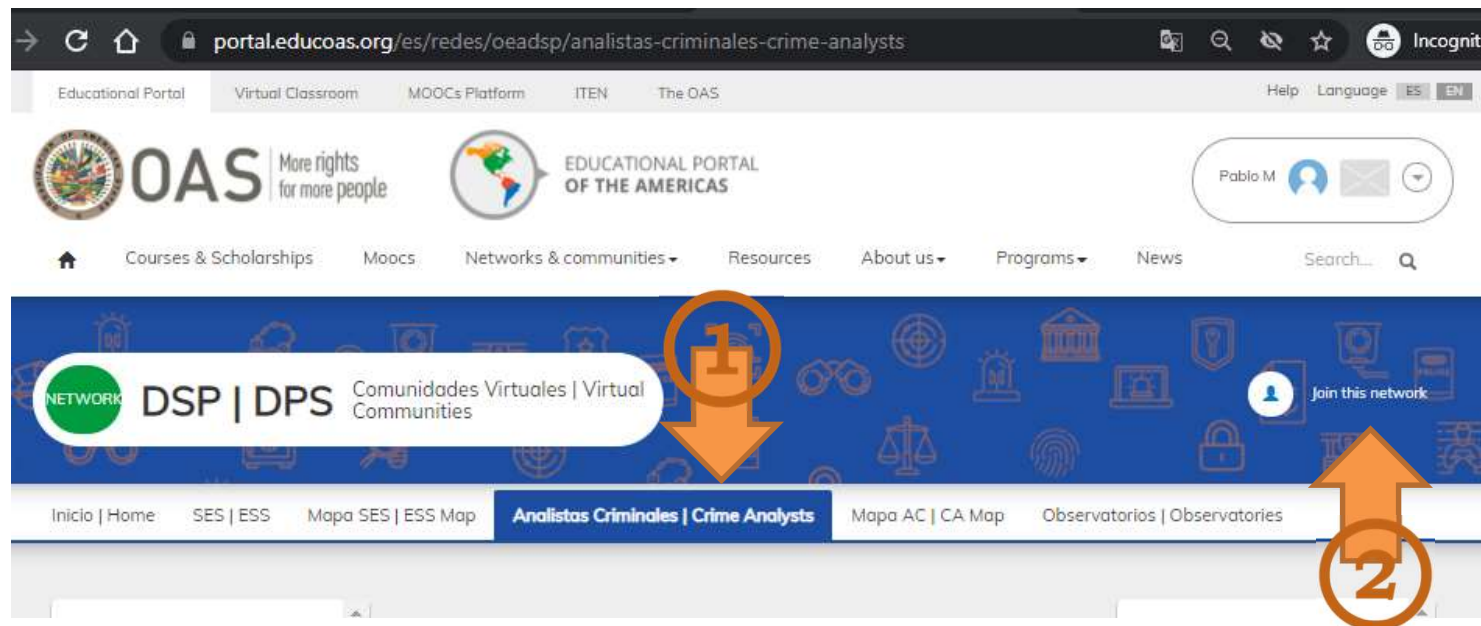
portal.educoas.org/es/redes/oeadsp/analistas-criminales-crime-analysts

Incognit

Educational Portal Virtual Classroom MOOCs Platform ITEN The OAS

Help Language ES EN

OAS More rights for more people

EDUCATIONAL PORTAL OF THE AMERICAS

Pablo M

Courses & Scholarships Moocs Networks & communities Resources About us Programs News Search...

1

NETWORK DSP | DPS Comunidades Virtuales | Virtual Communities

Join this network

Inicio | Home SES | ESS Mapa SES | ESS Map Analistas Criminales | Crime Analysts Mapa AC | CA Map Observatorios | Observatories

2